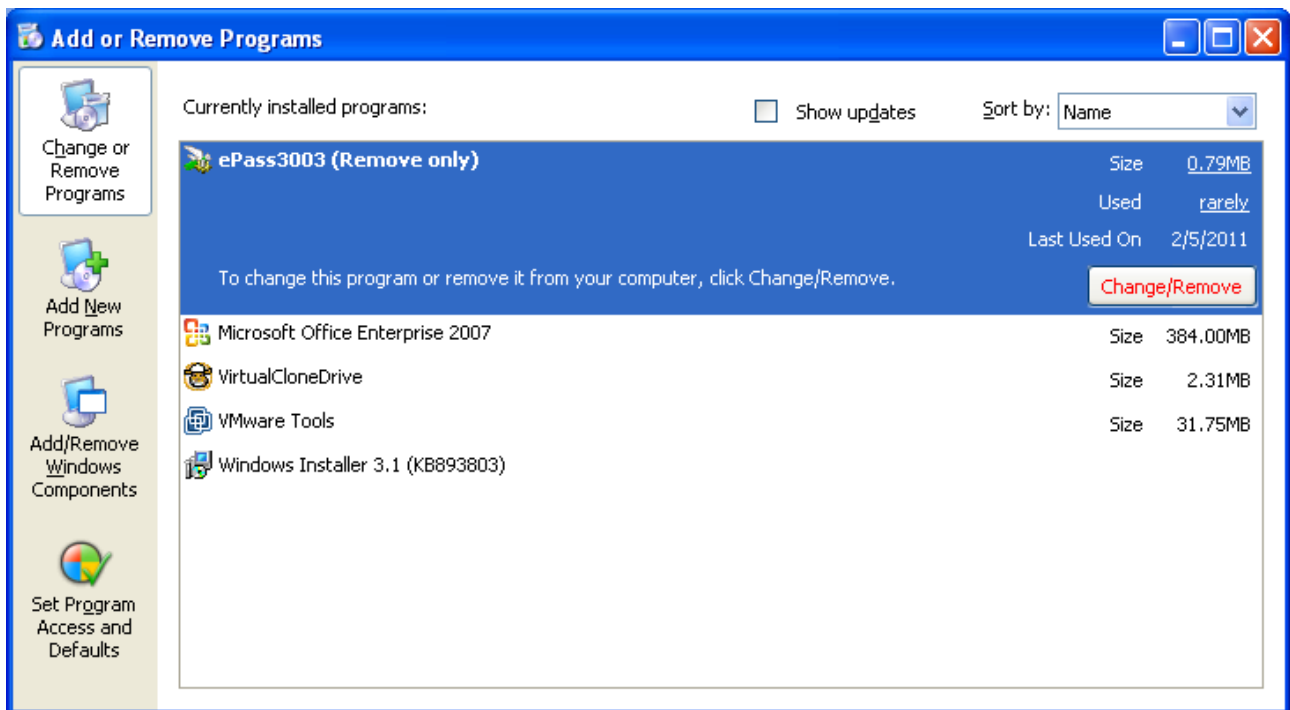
Add or Remove Programs

Change or Remove Programs

Add New Programs

Add/Remove Windows Components

Set Program Access and Defaults

Currently installed programs:

Show updates

Sort by: Name

ePass3003 (Remove only)

Size 0.79MB

Used rarely

Last Used On 2/5/2011

To change this program or remove it from your computer, click Change/Remove.

Change/Remove

Microsoft Office Enterprise 2007 Size 384.00MB

VirtualCloneDrive Size 2.31MB

VMware Tools Size 31.75MB

Windows Installer 3.1 (KB893803)